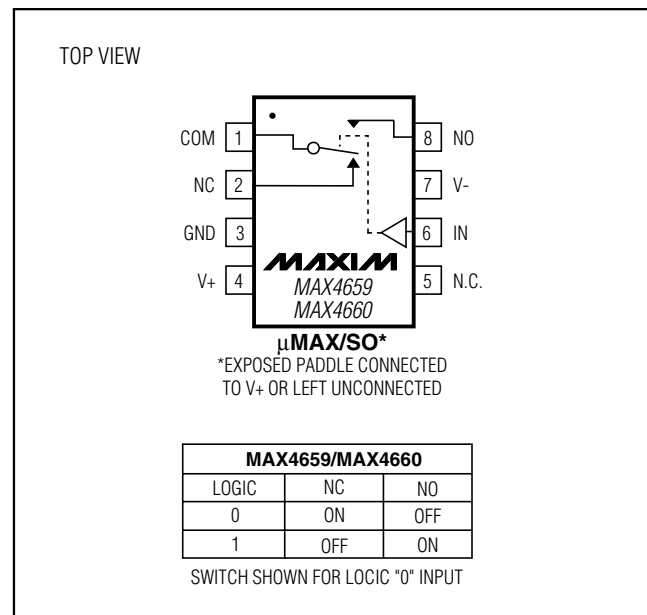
TOP VIEW

COM 1
NC 2
GND 3
V+ 4

8 NO
7 V-
6 IN
5 N.C.

MAXIM
MAX4659
MAX4660

μMAX/SO*
*EXPOSED PADDLE CONNECTED TO V+ OR LEFT UNCONNECTED

| MAX4659/MAX4660 | | |
|---|---|---|
| LOGIC | NC | NO |
| 0 | ON | OFF |
| 1 | OFF | ON |

SWITCH SHOWN FOR LOCIC "0" INPUT